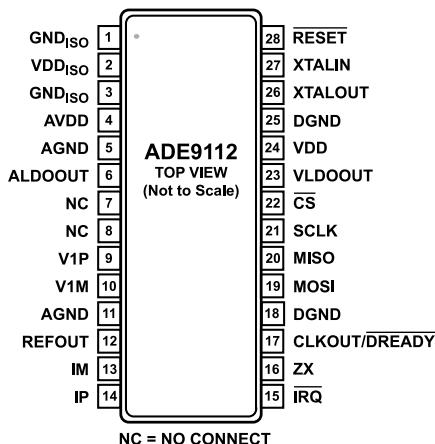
$GND_{ISO}$ 1
$VDD_{ISO}$ 2
$GND_{ISO}$ 3
AVDD 4
AGND 5
ALDOOUT 6
NC 7
NC 8
V1P 9
V1M 10
AGND 11
REFOUT 12
IM 13
IP 14

ADE9112
TOP VIEW
(Not to Scale)

28 $\overline{RESET}$
27 XTALIN
26 XTALOUT
25 DGND
24 VDD
23 VLDOOUT
22 $\overline{CS}$
21 SCLK
20 MISO
19 MOSI
18 DGND
17 CLKOUT/$\overline{DREADY}$
16 ZX
15 $\overline{IRQ}$

NC = NO CONNECT